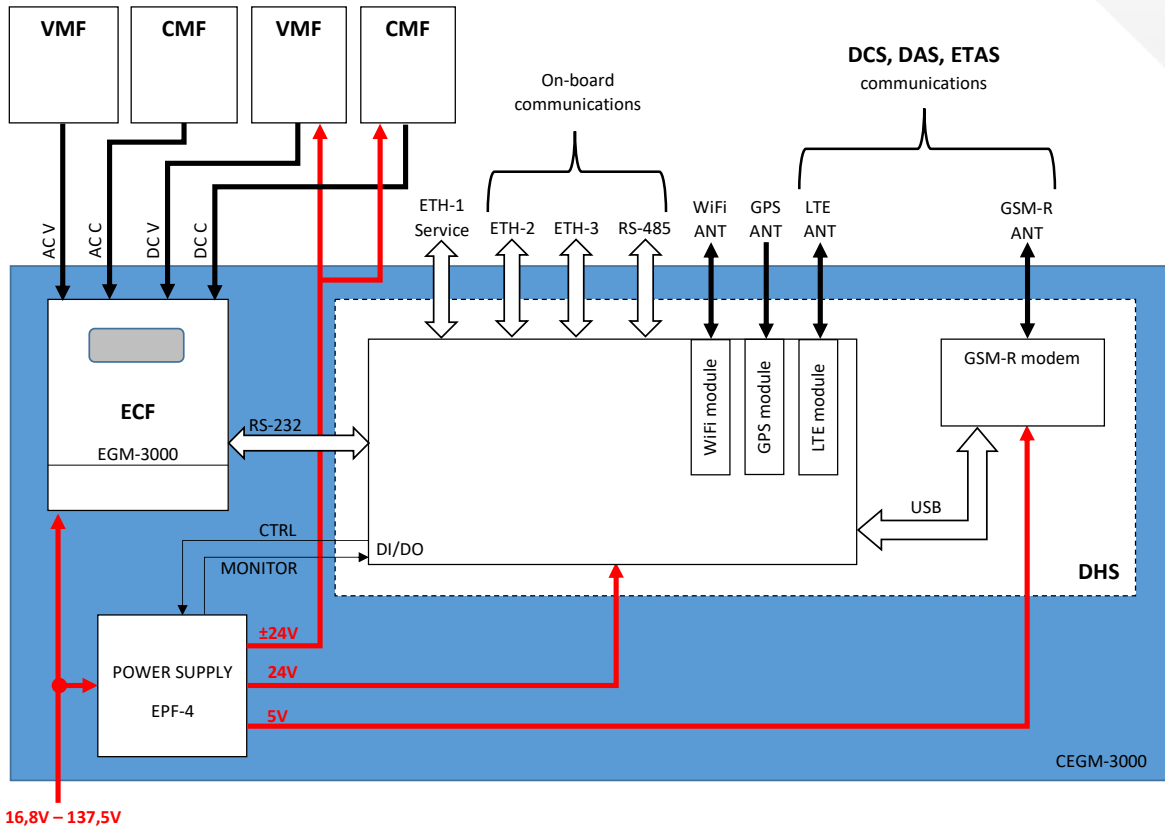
VMF
CMF
VMF
CMF

On-board communications

DCS, DAS, ETAS
communications

AC V
AC C
DC V
DC C

ETH-1 Service
ETH-2
ETH-3
RS-485
WiFi ANT
GPS ANT
LTE ANT
GSM-R ANT

ECF
EGM-3000

RS-232

WiFi module
GPS module
LTE module

GSM-R modem

USB

CTRL
DI/DO
MONITOR

DHS

POWER SUPPLY
EPF-4

±24V
24V
5V

CEGM-3000

16,8V – 137,5V